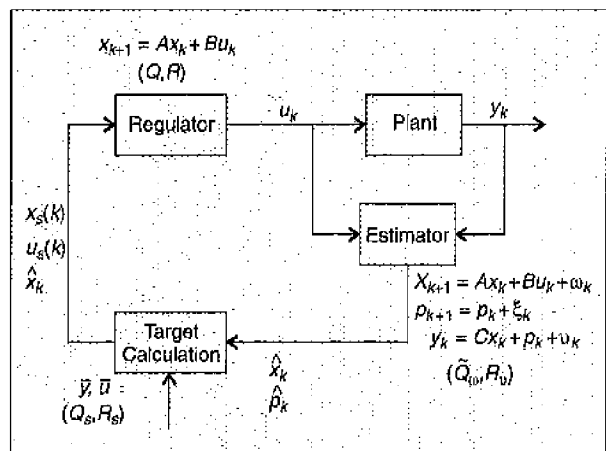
$x_{k+1} = Ax_k + Bu_k$
$(Q, R)$

Regulator

$u_k$

Plant

$y_k$

$x_s(k)$
$u_s(k)$
$\hat{x}_k$

Estimator

$X_{k+1} = Ax_k + Bu_k + \omega_k$
$p_{k+1} = p_k + \xi_k$
$y_k = Cx_k + p_k + \upsilon_k$
$(\tilde{Q}_\omega, R_\upsilon)$

Target Calculation

$\bar{y}, \bar{u}$
$(Q_s, R_s)$

$\hat{x}_k$
$\hat{p}_k$